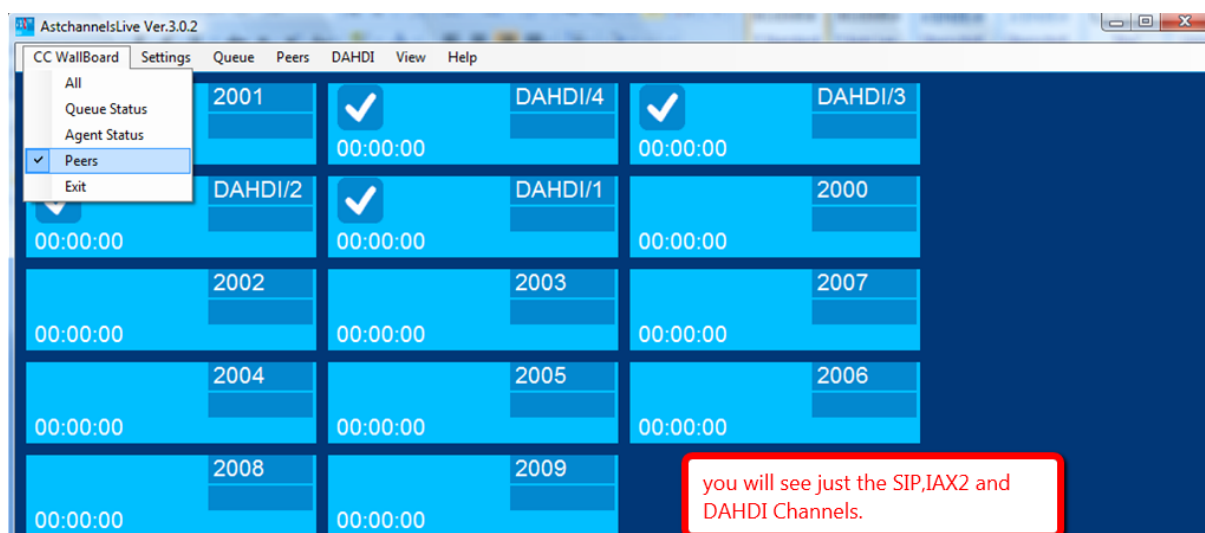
AstchannelsLive Ver.3.0.2

CC WallBoard Settings Queue Peers DAHDI View Help

All
Queue Status
Agent Status
Peers
Exit

2001

DAHDI/4
00:00:00

DAHDI/3
00:00:00

DAHDI/2
00:00:00

DAHDI/1
00:00:00

2000
00:00:00

2002
00:00:00

2003
00:00:00

2007
00:00:00

2004
00:00:00

2005
00:00:00

2006
00:00:00

2008
00:00:00

2009
00:00:00

you will see just the SIP,IAX2 and DAHDI Channels.